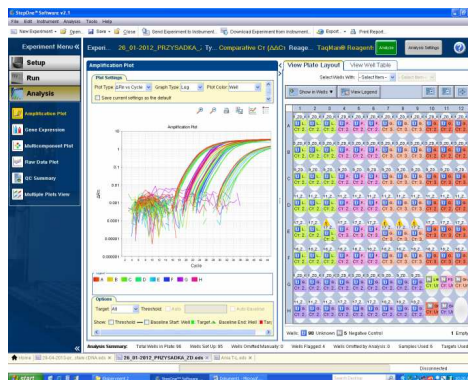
StepOne™ Software v2.1

File Edit Instrument Analysis Tools Help

New Experiment | Open | Save | Close | Send Experiment to Instrument | Download Experiment from Instrument | Export | Print Report

Experiment Menu «

Experi... 26_01-2012_PRZYSADKA_: Ty... Comparative Cт (ΔΔCт) Reage... TaqMan® Reagents | Analyze | Analysis Settings

Setup

Run

Analysis

Amplification Plot

Gene Expression

Multicomponent Plot

Raw Data Plot

QC Summary

Multiple Plots View

Amplification Plot

Plot Settings

Plot Type: ΔRn vs Cycle | Graph Type: Log | Plot Color: Well

Save current settings as the default

Amplification Plot

ΔRn

Cycle

Options

Target: All | Threshold: | Auto | Auto Baseline

Show: Threshold | Baseline Start: Well | Target A | Baseline End: Well | Target

View Plate Layout | View Well Table

Select Wells With: - Select Item -

Show in Wells | View Legend

Wells: 96 Unknown | 0 Negative Control | 1 Empty

Analysis Summary: Total Wells in Plate 96 | Wells Set Up 95 | Wells Omitted Manually 0 | Wells Flagged 4 | Wells Omitted by Analysis 0 | Samples Used 8 | Targets Used

Home | 26-08-2011 ... | 26_01-2012_PRZYSADKA_20.eds | ... Test eds

Disconnected

start